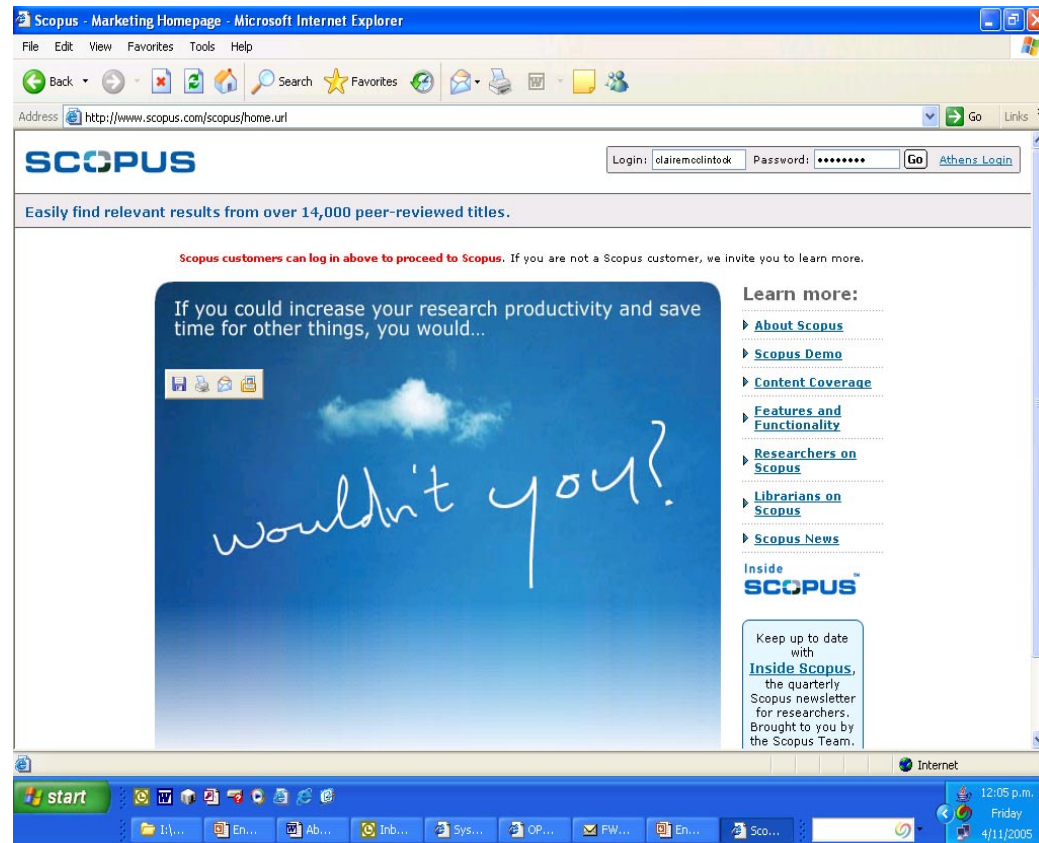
Scopus - Marketing Homepage - Microsoft Internet Explorer

File Edit View Favorites Tools Help

Back Search Favorites

Address http://www.scopus.com/scopus/home.url Go Links

SCOPUS

Login: clairemcclintock Password: •••••••• Go Athens Login

Easily find relevant results from over 14,000 peer-reviewed titles.

Scopus customers can log in above to proceed to Scopus. If you are not a Scopus customer, we invite you to learn more.

If you could increase your research productivity and save time for other things, you would...

wouldn't you?

Learn more:

About Scopus

Scopus Demo

Content Coverage

Features and Functionality

Researchers on Scopus

Librarians on Scopus

Scopus News

Inside SCOPUS

Keep up to date with Inside Scopus, the quarterly Scopus newsletter for researchers. Brought to you by the Scopus Team.

Internet

start

I:\... En... Ab... Inb... Sys... OP... FW... En... Sco...

12:05 p.m. Friday 4/11/2005